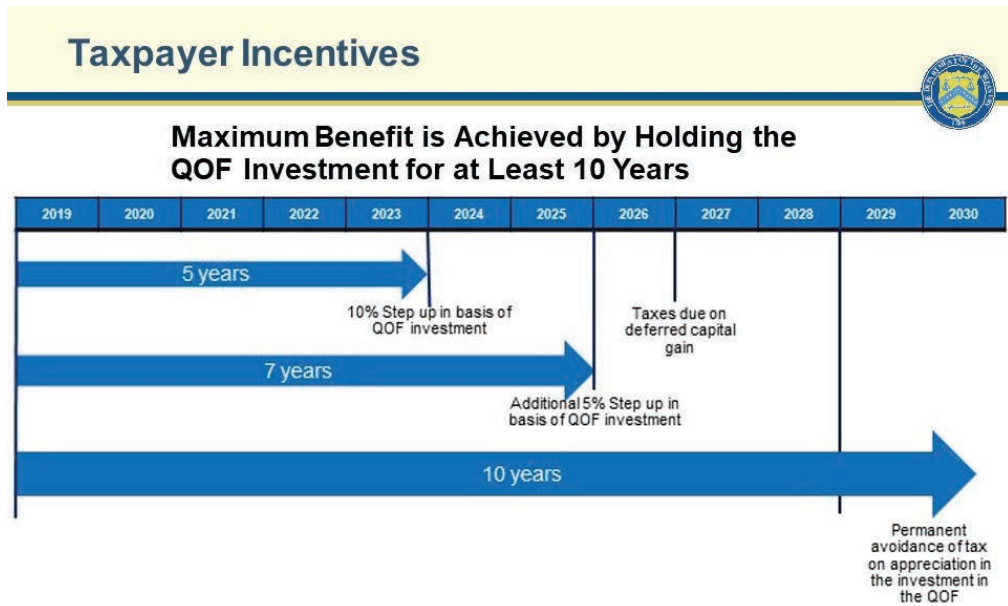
Taxpayer Incentives

Maximum Benefit is Achieved by Holding the QOF Investment for at Least 10 Years

| 2019 | 2020 | 2021 | 2022 | 2023 | 2024 | 2025 | 2026 | 2027 | 2028 | 2029 | 2030 |
|---|---|---|---|---|---|---|---|---|---|---|---|

5 years

10% Step up in basis of QOF investment

Taxes due on deferred capital gain

7 years

Additional 5% Step up in basis of QOF investment

10 years

Permanent avoidance of tax on appreciation in the investment in the QOF